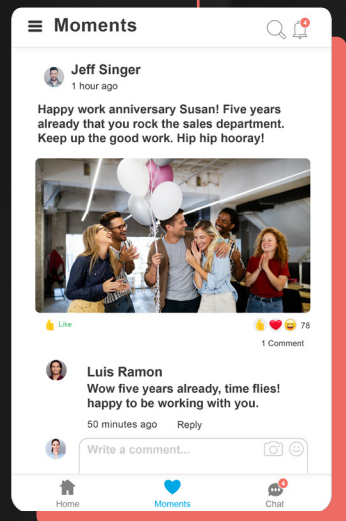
Moments

4

Jeff Singer
1 hour ago

Happy work anniversary Susan! Five years already that you rock the sales department. Keep up the good work. Hip hip hooray!

Like

78

1 Comment

Luis Ramon
Wow five years already, time flies! happy to be working with you.

50 minutes ago Reply

Write a comment...

Home Moments 4 Chat